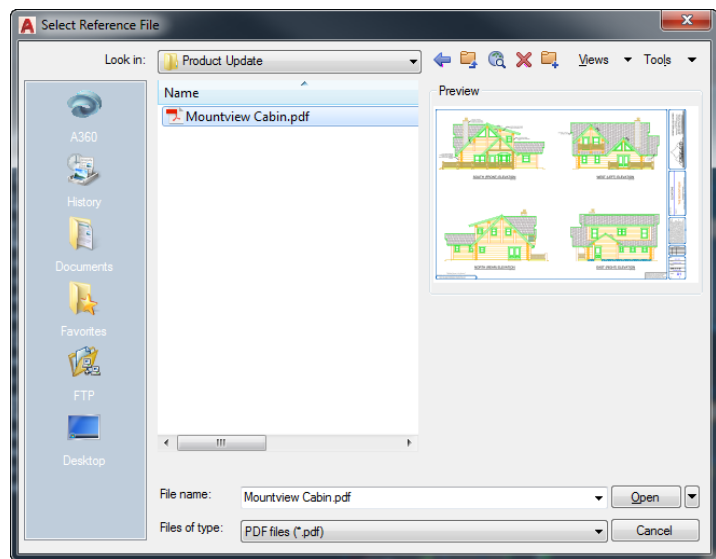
Select Reference File

Look in: Product Update

Views Tools

Name

Mountview Cabin.pdf

Preview

A360

History

Documents

Favorites

FTP

Desktop

File name: Mountview Cabin.pdf

Files of type: PDF files (*.pdf)

Open

Cancel